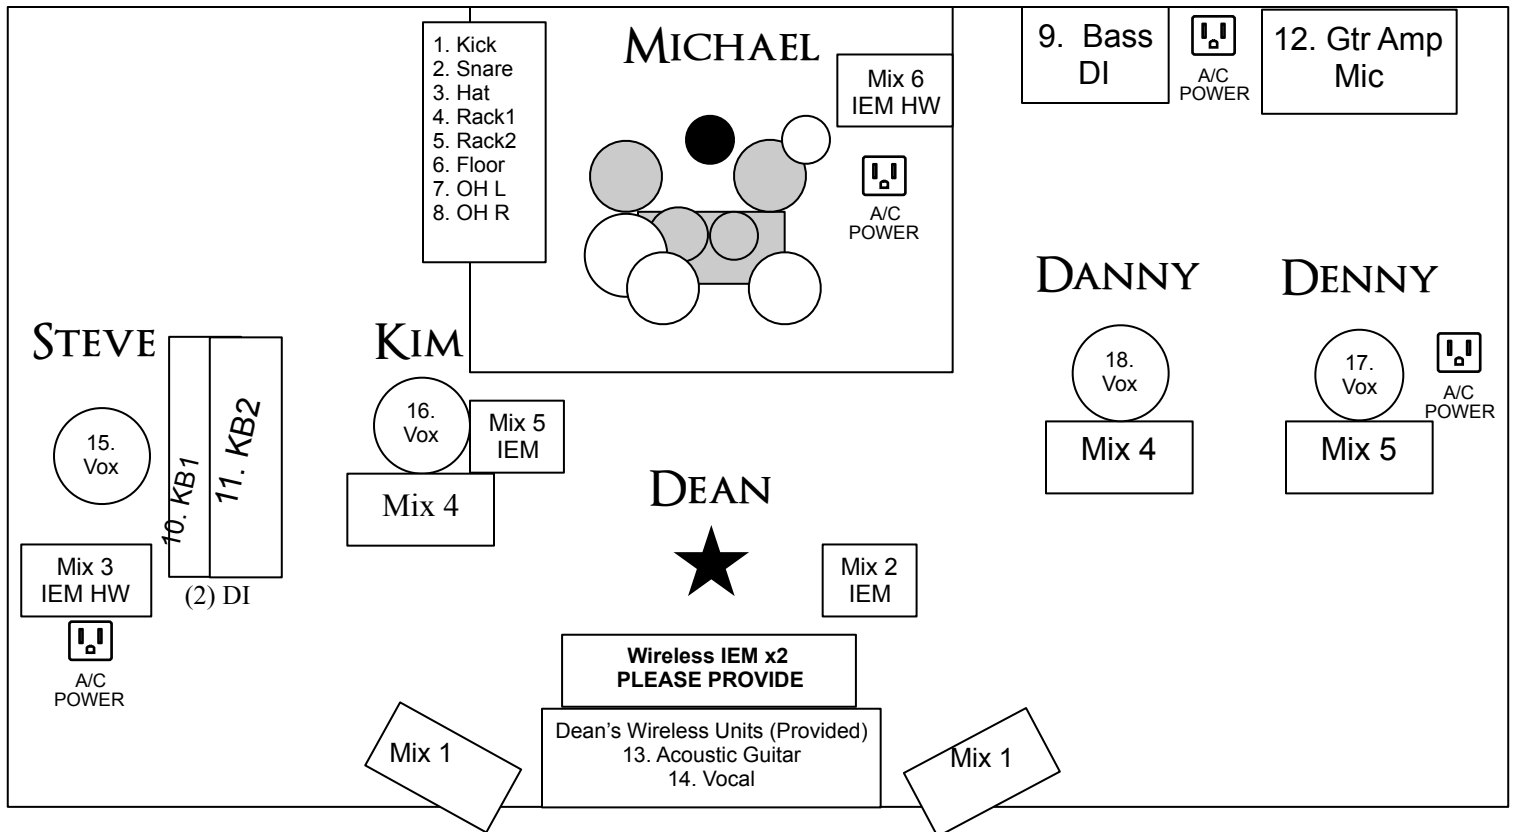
1. Kick
2. Snare
3. Hat
4. Rack1
5. Rack2
6. Floor
7. OH L
8. OH R

MICHAEL

Mix 6
IEM HW

A/C
POWER

9. Bass
DI

A/C
POWER

12. Gtr Amp
Mic

DANNY

DENNY

STEVE

KIM

18.
Vox

17.
Vox

A/C
POWER

Mix 4

Mix 5

15.
Vox

10. KB1

11. KB2

16.
Vox

Mix 5
IEM

Mix 4

DEAN

Mix 3
IEM HW

(2) DI

A/C
POWER

Mix 2
IEM

Wireless IEM x2
PLEASE PROVIDE

Dean's Wireless Units (Provided)
13. Acoustic Guitar
14. Vocal

Mix 1

Mix 1